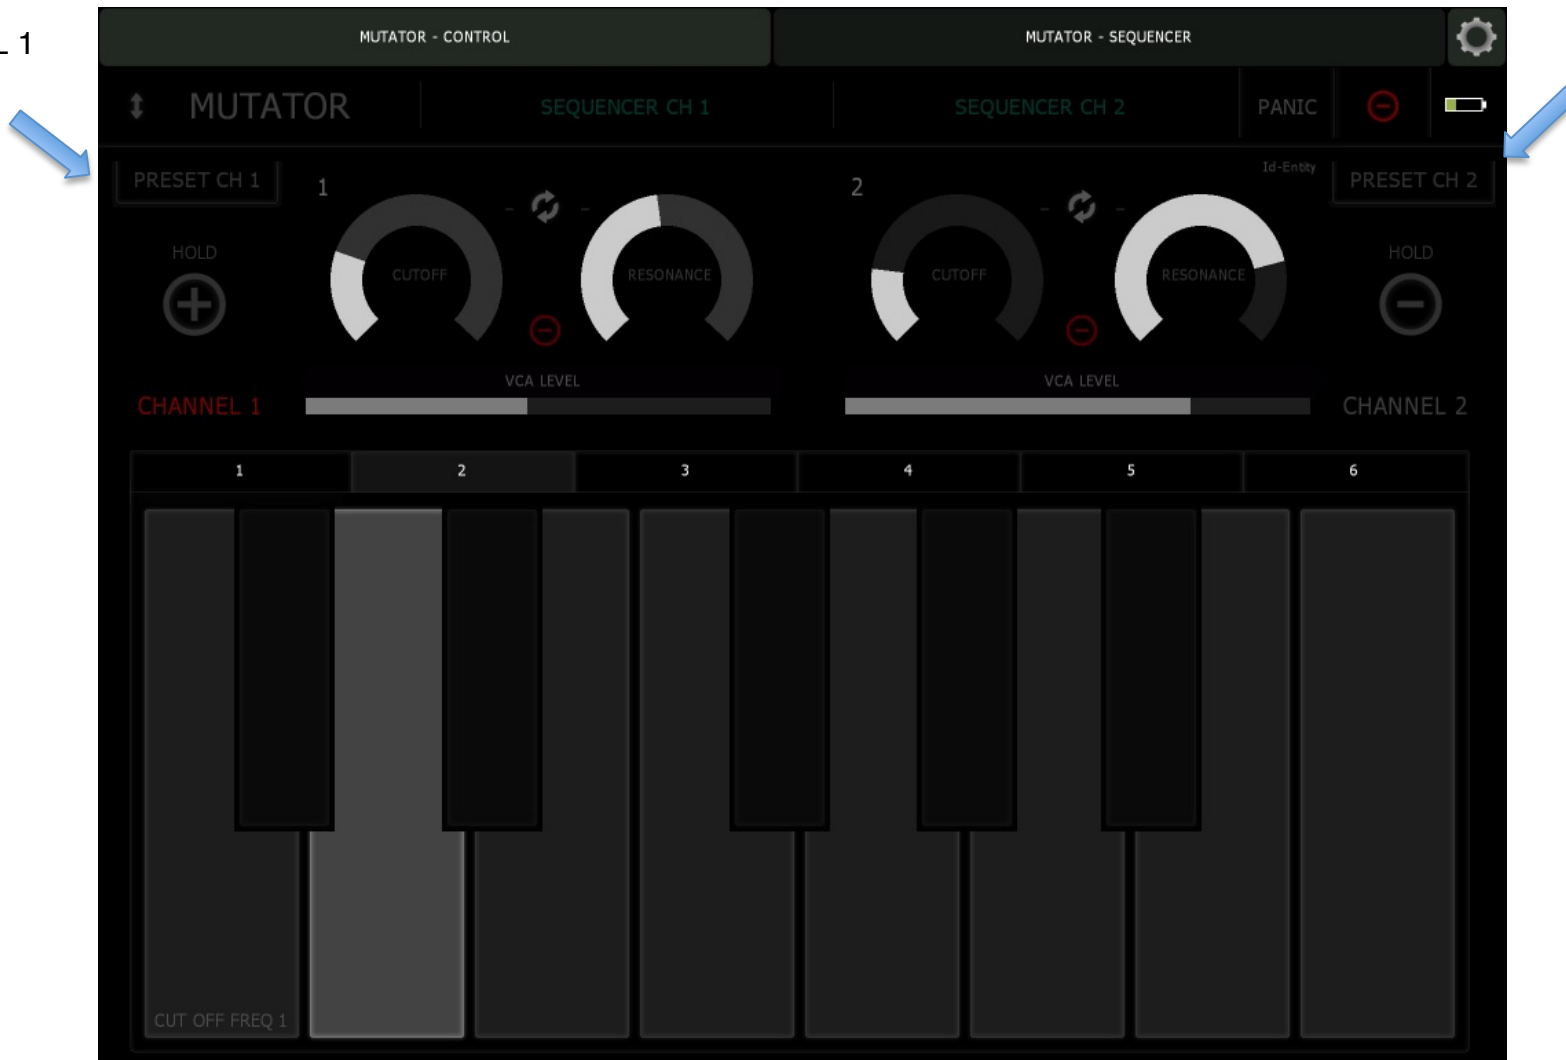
_ 1

MUTATOR - CONTROL

MUTATOR - SEQUENCER

MUTATOR

SEQUENCER CH 1

SEQUENCER CH 2

PANIC

PRESET CH 1

1

CUTOFF

RESONANCE

2

CUTOFF

RESONANCE

Id-Entity

PRESET CH 2

HOLD

HOLD

VCA LEVEL

VCA LEVEL

CHANNEL 1

CHANNEL 2

| 1 | 2 | 3 | 4 | 5 | 6 |
|---|---|---|---|---|---|

CUT OFF FREQ 1